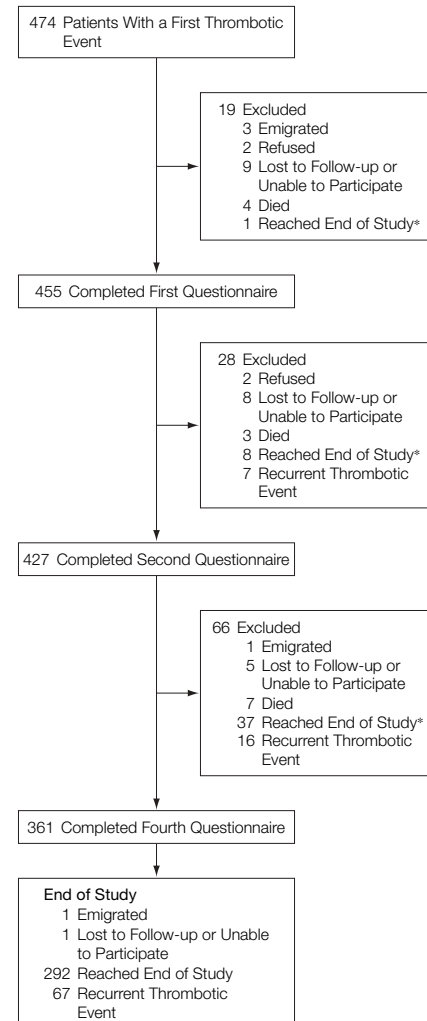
474 Patients With a First Thrombotic Event

19 Excluded
3 Emigrated
2 Refused
9 Lost to Follow-up or Unable to Participate
4 Died
1 Reached End of Study*

455 Completed First Questionnaire

28 Excluded
2 Refused
8 Lost to Follow-up or Unable to Participate
3 Died
8 Reached End of Study*
7 Recurrent Thrombotic Event

427 Completed Second Questionnaire

66 Excluded
1 Emigrated
5 Lost to Follow-up or Unable to Participate
7 Died
37 Reached End of Study*
16 Recurrent Thrombotic Event

361 Completed Fourth Questionnaire

End of Study
1 Emigrated
1 Lost to Follow-up or Unable to Participate
292 Reached End of Study
67 Recurrent Thrombotic Event